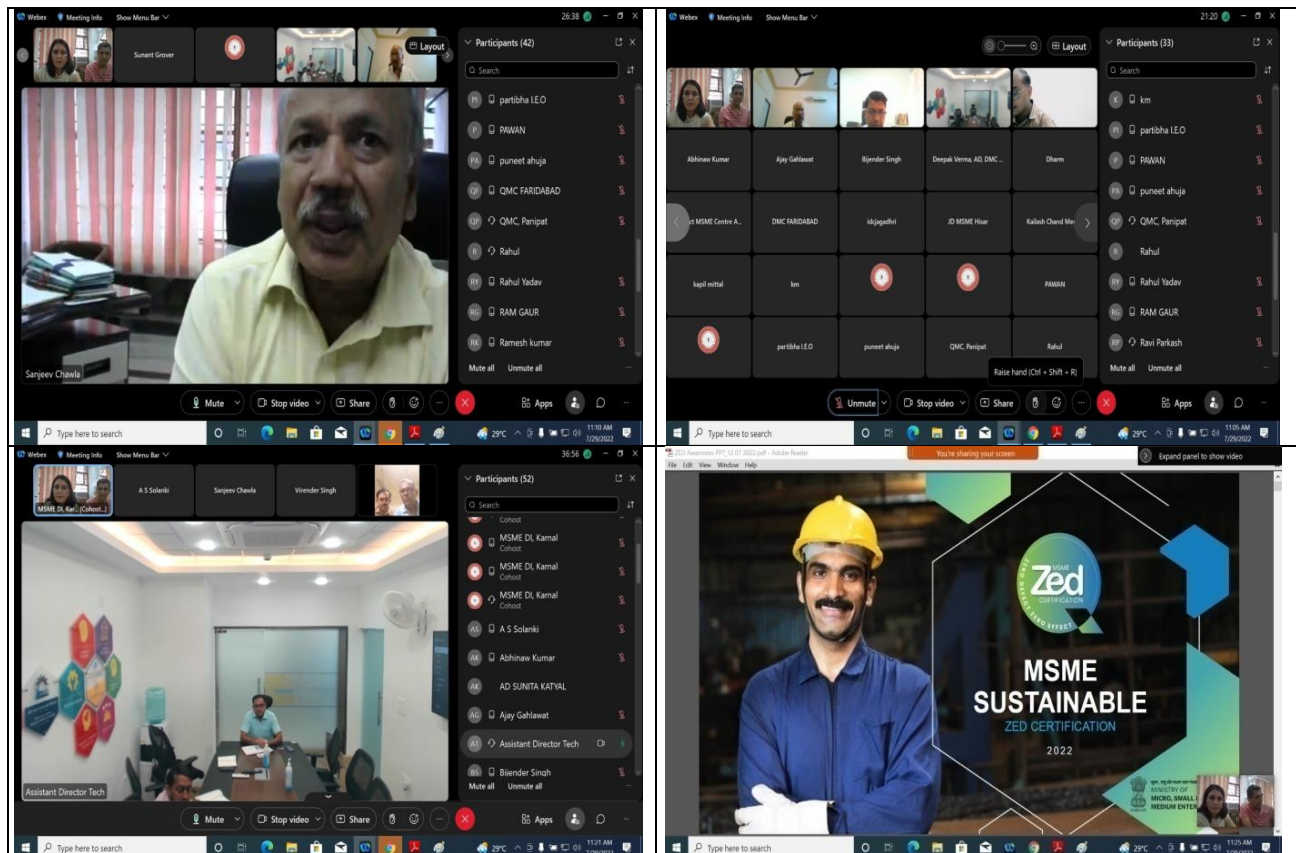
Webex Meeting Info Show Menu Bar

26:38

Sunant Grover

Layout

Participants (42)

Search

partibha I.E.O
PAWAN
puneet ahuja
QMC FARIDABAD
QMC, Panipat
Rahul
Rahul Yadav
RAM GAUR
Ramesh kumar

Mute all Unmute all

Sanjeev Chawla

Mute Stop video Share Apps

Type here to search

29°C 11:10 AM 7/29/2022

Webex Meeting Info Show Menu Bar

21:20

Layout

Participants (33)

Search

km
partibha I.E.O
PAWAN
puneet ahuja
QMC, Panipat
Rahul
Rahul Yadav
RAM GAUR
Ravi Parkash

Mute all Unmute all

Abhinaw Kumar Ajay Gahlawat Bijender Singh Deepak Verma, AD, DMC ... Dharm

ct MSME Centre A... DMC FARIDABAD idcjagadhri JD MSME Hisar Kailash Chand Me...

kapil mittal km PAWAN

partibha I.E.O puneet ahuja QMC, Panipat Rahul

Raise hand (Ctrl + Shift + R)

Unmute Stop video Share Apps

Type here to search

29°C 11:05 AM 7/29/2022

Webex Meeting Info Show Menu Bar

36:56

MSME DI, Kar... (Cohost) A S Solanki Sanjeev Chawla Virender Singh

Participants (52)

Search

Cohost
MSME DI, Karnal Cohost
MSME DI, Karnal Cohost
MSME DI, Karnal Cohost
A S Solanki
Abhinaw Kumar
AD SUNITA KATYAL
Ajay Gahlawat
Assistant Director Tech
Bijender Singh

Mute all Unmute all

Assistant Director Tech

Mute Stop video Share Apps

Type here to search

29°C 11:21 AM 7/29/2022

ZED Awareness PPT_12.07.2022.pdf - Adobe Reader

File Edit View Window Help

You're sharing your screen

Expand panel to show video

MSME Zed CERTIFICATION

ZERO DEFECT ZERO EFFECT

MSME SUSTAINABLE

ZED CERTIFICATION

2022

MINISTRY OF MICRO, SMALL MEDIUM ENTER

Type here to search

29°C 11:25 AM